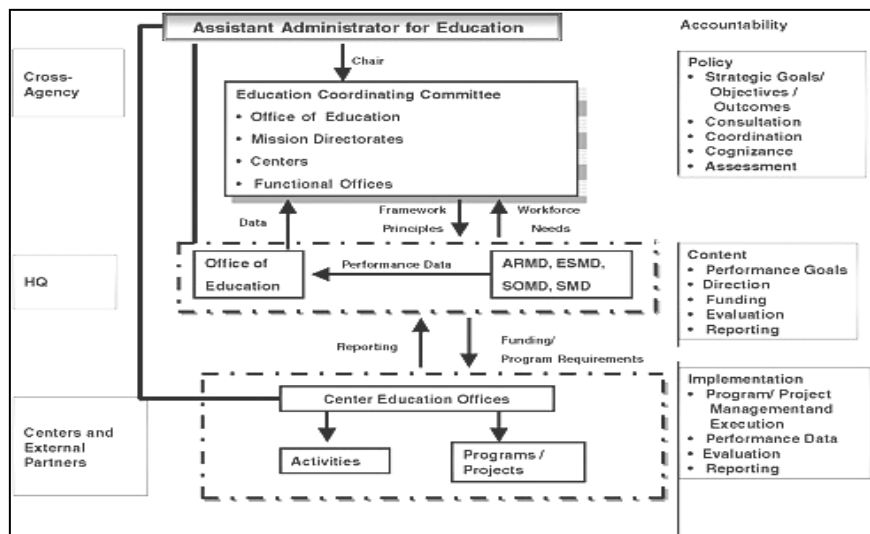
Assistant Administrator for Education

Accountability

Cross-Agency

Chair

Education Coordinating Committee
• Office of Education
• Mission Directorates
• Centers
• Functional Offices

Policy
• Strategic Goals/ Objectives / Outcomes
• Consultation
• Coordination
• Cognizance
• Assessment

Data

Framework Principles

Workforce Needs

HQ

Office of Education

Performance Data

ARMD, ESMD, SOMD, SMD

Content
• Performance Goals
• Direction
• Funding
• Evaluation
• Reporting

Reporting

Funding/ Program Requirements

Centers and External Partners

Center Education Offices

Activities

Programs / Projects

Implementation
• Program/ Project Managementand Execution
• Performance Data
• Evaluation
• Reporting